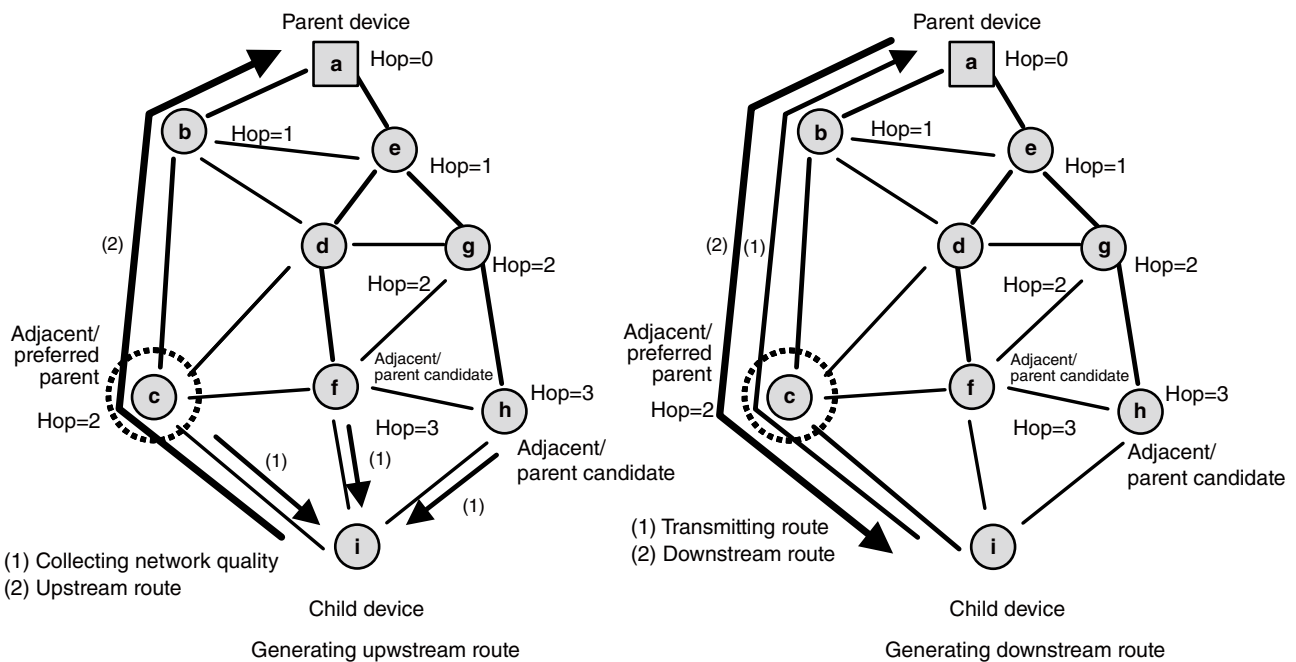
Parent device

a

Hop=0

b

Hop=1

e

Hop=1

(2)

d

g

Hop=2

Hop=2

Adjacent/ preferred parent

c

Hop=2

f

Adjacent/ parent candidate

h

Hop=3

Hop=3

Adjacent/ parent candidate

(1)

(1)

(1)

i

(1) Collecting network quality
(2) Upstream route

Child device

Generating upwstream route

Parent device

a

Hop=0

b

Hop=1

e

Hop=1

(2)

(1)

d

g

Hop=2

Hop=2

Adjacent/ preferred parent

c

Hop=2

f

Adjacent/ parent candidate

h

Hop=3

Hop=3

Adjacent/ parent candidate

(1) Transmitting route
(2) Downstream route

i

Child device

Generating downstream route